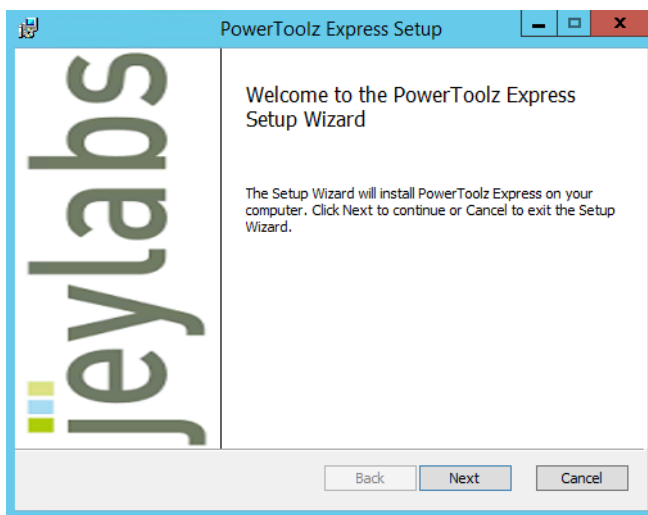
PowerToolz Express Setup

jeylabs

Welcome to the PowerToolz Express Setup Wizard

The Setup Wizard will install PowerToolz Express on your computer. Click Next to continue or Cancel to exit the Setup Wizard.

Back
Next
Cancel